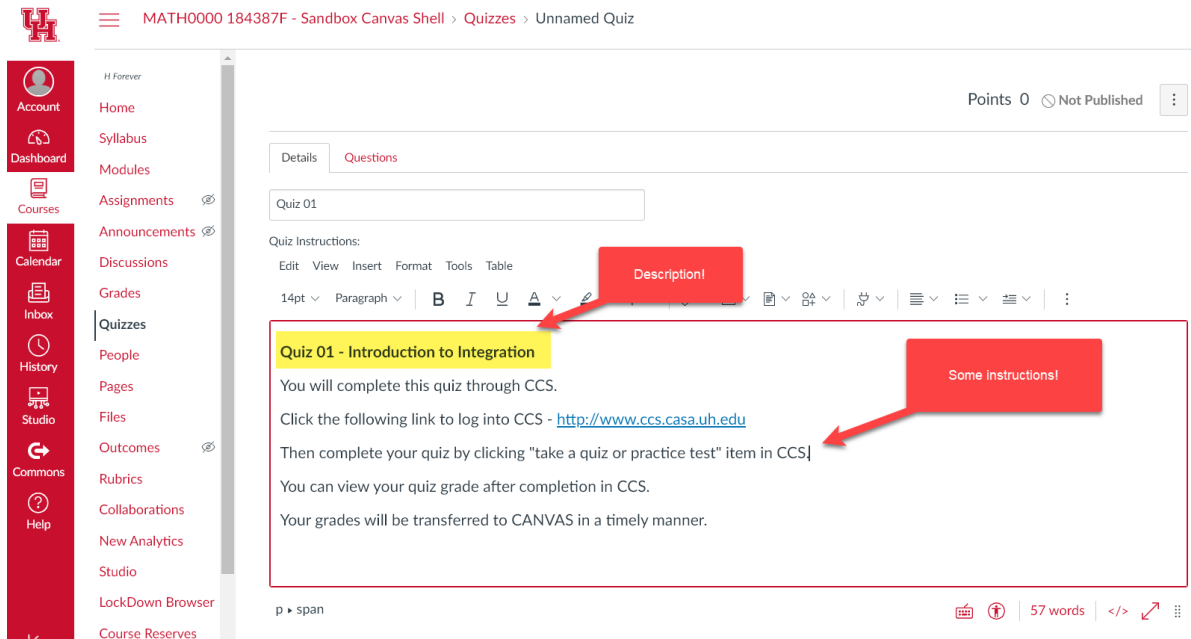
MATH0000 184387F - Sandbox Canvas Shell > Quizzes > Unnamed Quiz

Account
Dashboard
Courses
Calendar
Inbox
History
Studio
Commons
Help

H Forever
Home
Syllabus
Modules
Assignments
Announcements
Discussions
Grades
Quizzes
People
Pages
Files
Outcomes
Rubrics
Collaborations
New Analytics
Studio
LockDown Browser
Course Reserves

Points 0 Not Published

Details Questions

Quiz 01

Quiz Instructions:

Edit View Insert Format Tools Table

14pt Paragraph

Description!

Some instructions!

Quiz 01 - Introduction to Integration

You will complete this quiz through CCS.

Click the following link to log into CCS - http://www.ccs.casa.uh.edu

Then complete your quiz by clicking "take a quiz or practice test" item in CCS.

You can view your quiz grade after completion in CCS.

Your grades will be transferred to CANVAS in a timely manner.

p ▸ span

57 words </>